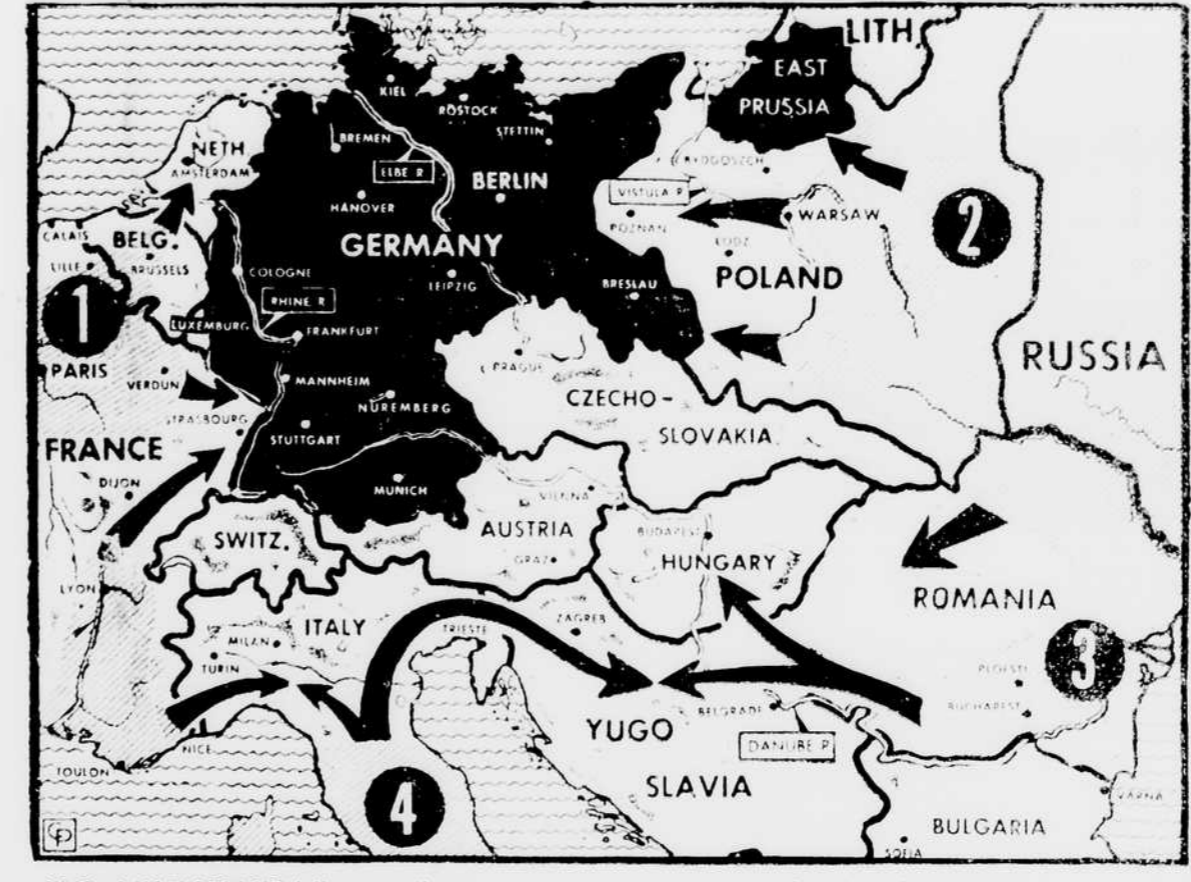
LITH

EAST PRUSSIA

KIEL

ROSTOCK

STETTIN

BREMEN

NETH

AMSTERDAM

ELBE R

BERLIN

BYDGOSZCH

VISTULA R

WARSAW

2

HANOVER

POZNAN

LODZ

CALAIS

BELG.

GERMANY

LILLE

BRUSSELS

COLOGNE

LEIPZIG

BRESLAU

POLAND

1

RHINE R

LUXEMBURG

FRANKFURT

RUSSIA

PARIS

PRAGUE

VERDUN

MANNHEIM

NUREMBERG

CZECHO-SLOVAKIA

STRASBOURG

FRANCE

STUTTGART

DIJON

MUNICH

VIENNA

SWITZ.

AUSTRIA

BUDAPEST

GRAZ

HUNGARY

ROMANIA

LYON

MILAN

ITALY

TRIESTE

ZAGREB

TURIN

PLOESTI

3

BUCHAREST

BELGRADE

YUGO

DANUBE R

NICE

SLAVIA

TOULON

4

VARNA

BULGARIA

SOFIA